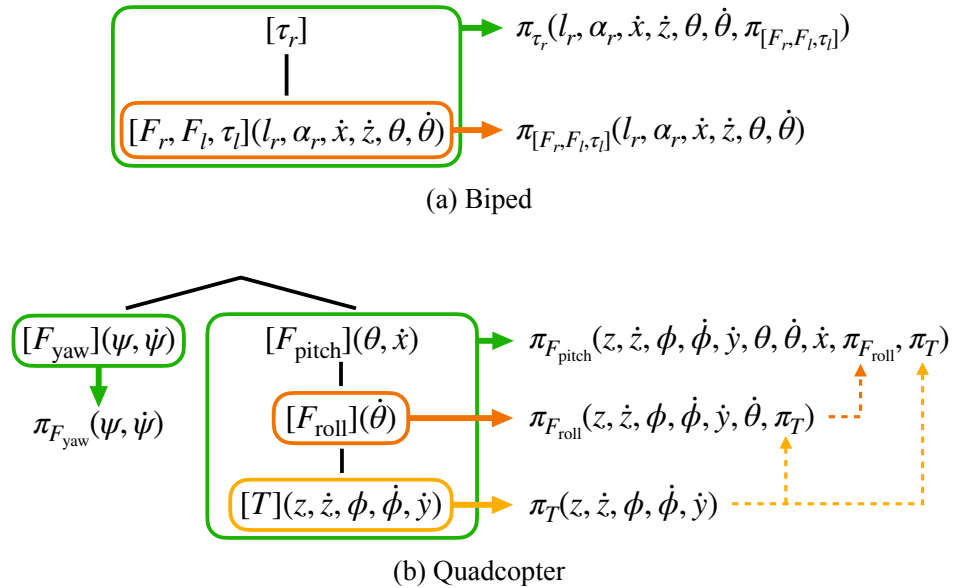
$[\tau_r]$

$[F_r, F_l, \tau_l](l_r, \alpha_r, \dot{x}, \dot{z}, \theta, \dot{\theta})$

$\pi_{\tau_r}(l_r, \alpha_r, \dot{x}, \dot{z}, \theta, \dot{\theta}, \pi_{[F_r, F_l, \tau_l]})$

$\pi_{[F_r, F_l, \tau_l]}(l_r, \alpha_r, \dot{x}, \dot{z}, \theta, \dot{\theta})$

(a) Biped

$[F_{\text{yaw}}](\psi, \dot{\psi})$

$\pi_{F_{\text{yaw}}}(\psi, \dot{\psi})$

$[F_{\text{pitch}}](\theta, \dot{x})$

$[F_{\text{roll}}](\dot{\theta})$

$[T](z, \dot{z}, \phi, \dot{\phi}, \dot{y})$

$\pi_{F_{\text{pitch}}}(z, \dot{z}, \phi, \dot{\phi}, \dot{y}, \theta, \dot{\theta}, \dot{x}, \pi_{F_{\text{roll}}}, \pi_T)$

$\pi_{F_{\text{roll}}}(z, \dot{z}, \phi, \dot{\phi}, \dot{y}, \dot{\theta}, \pi_T)$

$\pi_T(z, \dot{z}, \phi, \dot{\phi}, \dot{y})$

(b) Quadcopter